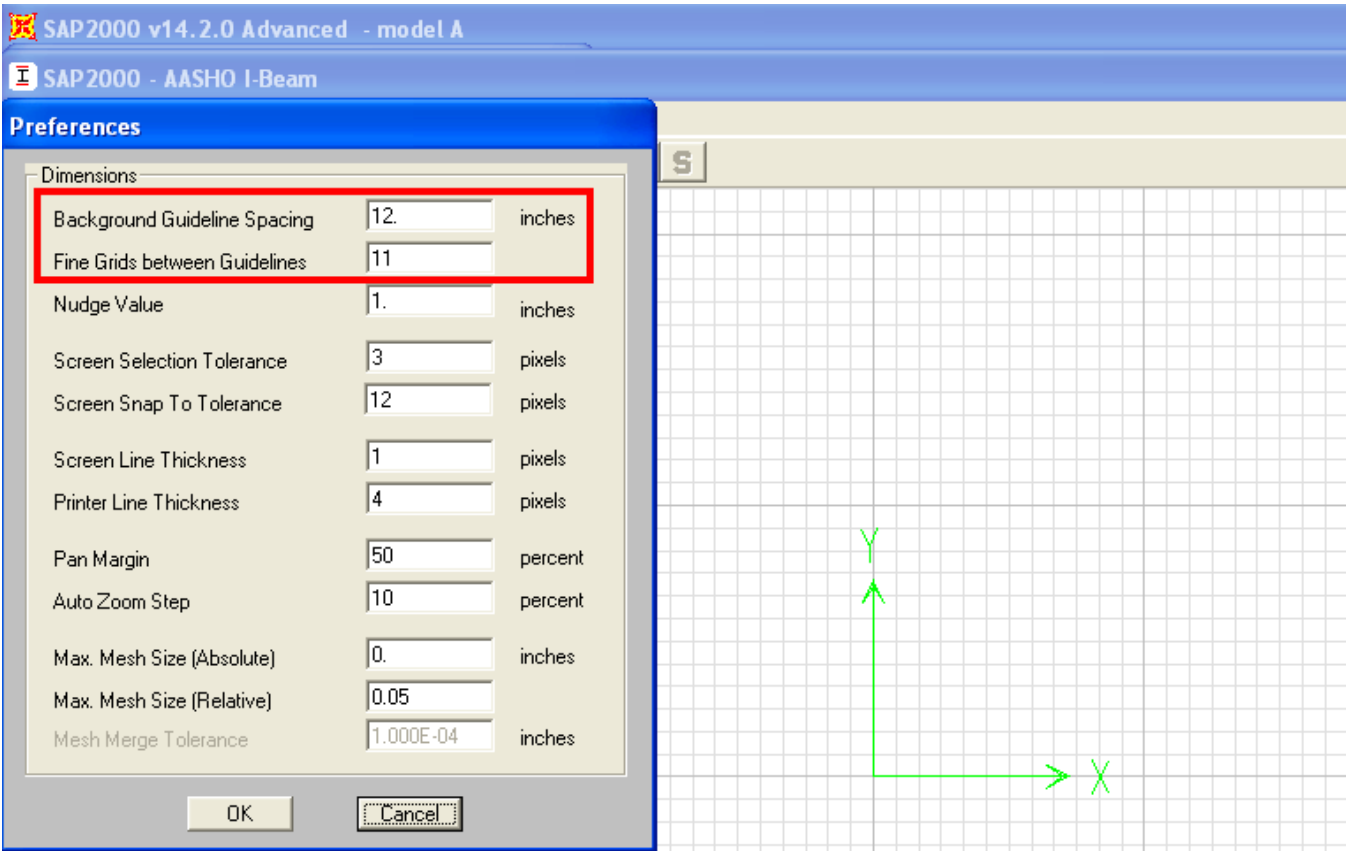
SAP2000 v14.2.0 Advanced - model A

SAP2000 - AASHO I-Beam

Preferences

S

Dimensions

| | | |
|---|---|---|
| Background Guideline Spacing | 12. | inches |
| Fine Grids between Guidelines | 11 | |
| Nudge Value | 1. | inches |
| Screen Selection Tolerance | 3 | pixels |
| Screen Snap To Tolerance | 12 | pixels |
| Screen Line Thickness | 1 | pixels |
| Printer Line Thickness | 4 | pixels |
| Pan Margin | 50 | percent |
| Auto Zoom Step | 10 | percent |
| Max. Mesh Size (Absolute) | 0. | inches |
| Max. Mesh Size (Relative) | 0.05 | |
| Mesh Merge Tolerance | 1.000E-04 | inches |

OK

Cancel

Y

X